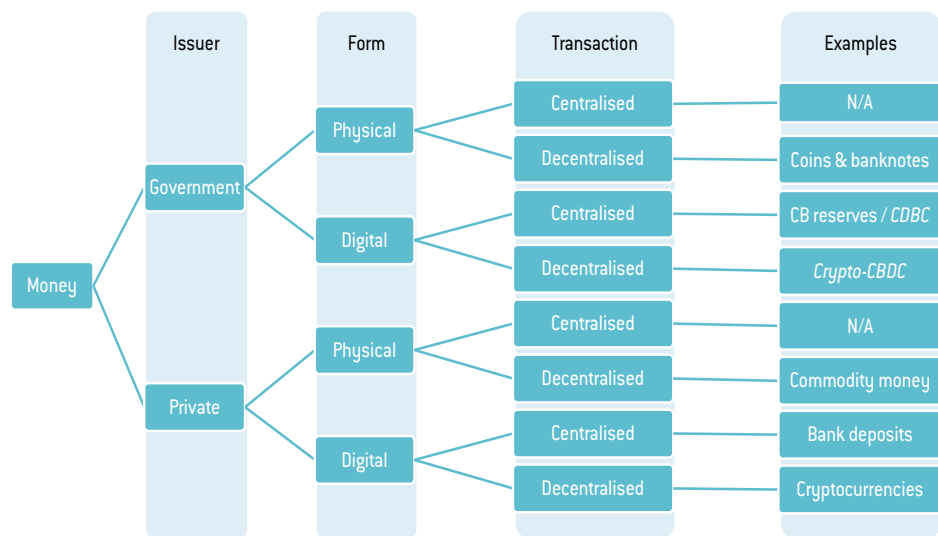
Issuer

Form

Transaction

Examples

Money

Government

Private

Physical

Digital

Physical

Digital

Centralised

Decentralised

Centralised

Decentralised

Centralised

Decentralised

Centralised

Decentralised

N/A

Coins & banknotes

CB reserves / *CDBC*

*Crypto-CBDC*

N/A

Commodity money

Bank deposits

Cryptocurrencies